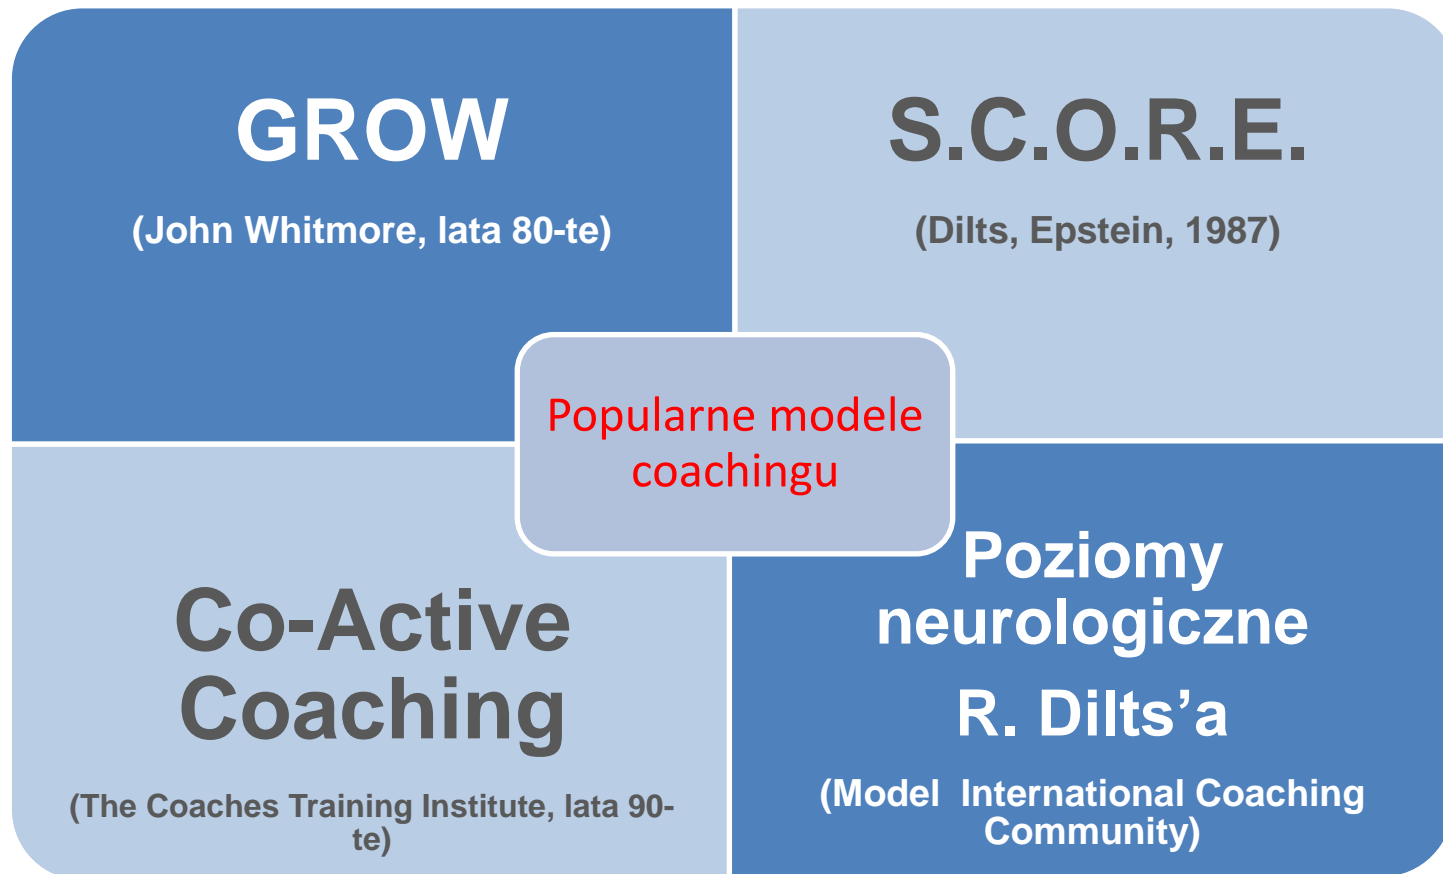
GROW

(John Whitmore, lata 80-te)

S.C.O.R.E.

(Dilts, Epstein, 1987)

Popularne modele coachingu

Co-Active Coaching

(The Coaches Training Institute, lata 90-te)

Poziomy neurologiczne

R. Dilts'a

(Model International Coaching Community)